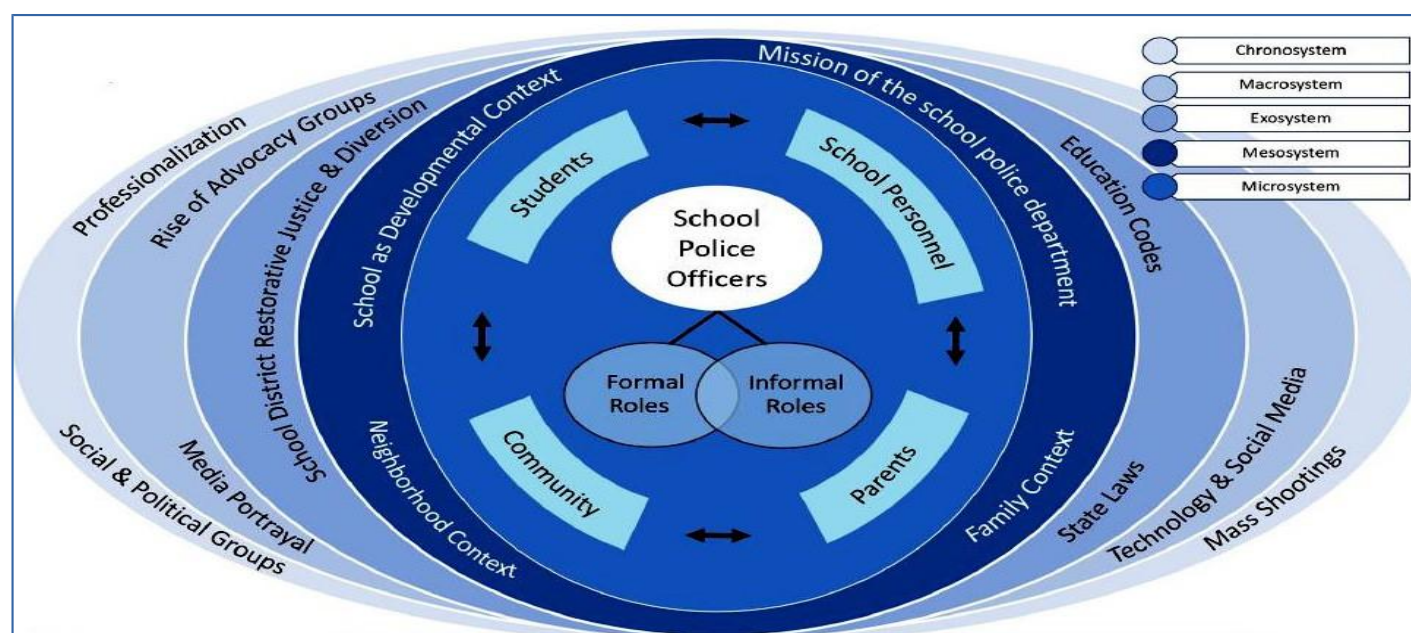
Chronosystem
Macrosystem
Exosystem
Mesosystem
Microsystem

Professionalization
Rise of Advocacy Groups
School District Restorative Justice & Diversion
School as Developmental Context
Mission of the school police department
Education Codes

Students
School Personnel
School Police Officers
Formal Roles
Informal Roles
Community
Parents

Social & Political Groups
Media Portrayal
Neighborhood Context
Family Context
State Laws
Technology & Social Media
Mass Shootings